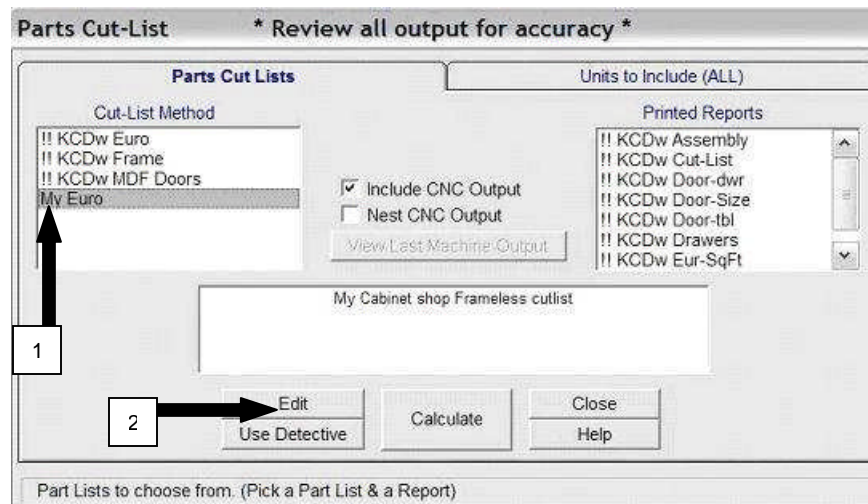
Parts Cut-List * Review all output for accuracy *

Parts Cut Lists

Units to Include (ALL)

Cut-List Method

!! KCDw Euro
!! KCDw Frame
!! KCDw MDF Doors
My Euro

☑ Include CNC Output
☐ Nest CNC Output

View Last Machine Output

Printed Reports

!! KCDw Assembly
!! KCDw Cut-List
!! KCDw Door-dwr
!! KCDw Door-Size
!! KCDw Door-tbl
!! KCDw Drawers
!! KCDw Eur-SqFt

My Cabinet shop Frameless cutlist

1

2

Edit
Use Detective

Calculate

Close
Help

Part Lists to choose from. (Pick a Part List & a Report)